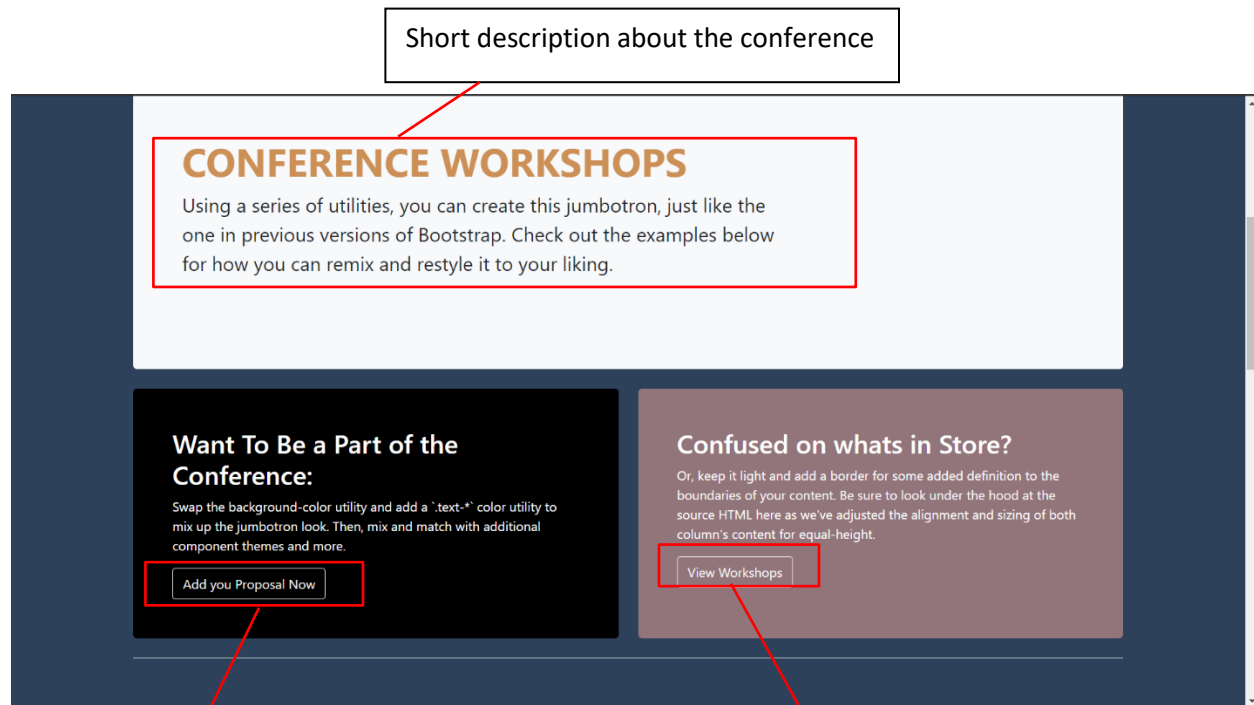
Short description about the conference

CONFERENCE WORKSHOPS

Using a series of utilities, you can create this jumbotron, just like the one in previous versions of Bootstrap. Check out the examples below for how you can remix and restyle it to your liking.

Want To Be a Part of the Conference:

Swap the background-color utility and add a `.text-*` color utility to mix up the jumbotron look. Then, mix and match with additional component themes and more.

Add you Proposal Now

Confused on whats in Store?

Or, keep it light and add a border for some added definition to the boundaries of your content. Be sure to look under the hood at the source HTML here as we've adjusted the alignment and sizing of both column's content for equal-height.

View Workshops